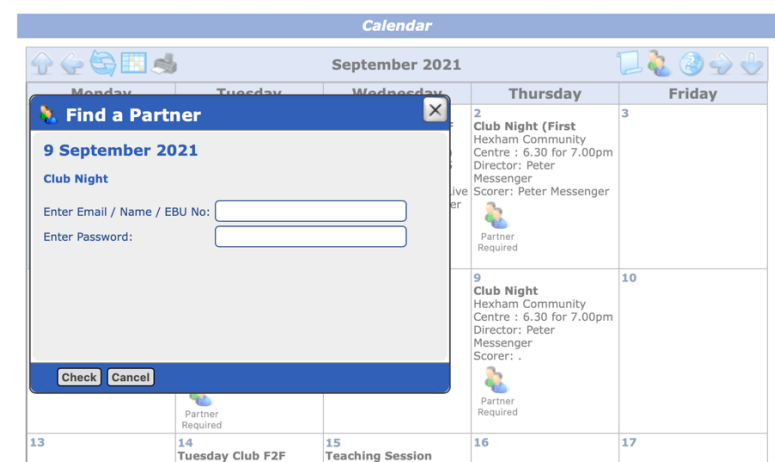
Calendar

September 2021

Monday | Tuesday | Wednesday | Thursday | Friday

Find a Partner

9 September 2021

Club Night

Enter Email / Name / EBU No:

Enter Password:

Check Cancel

2
Club Night (First
Hexham Community Centre : 6.30 for 7.00pm
Director: Peter Messenger
Scorer: Peter Messenger
Partner Required

3

9
Club Night
Hexham Community Centre : 6.30 for 7.00pm
Director: Peter Messenger
Scorer: .
Partner Required

10

Partner Required

13

14
Tuesday Club F2F

15
Teaching Session

16

17